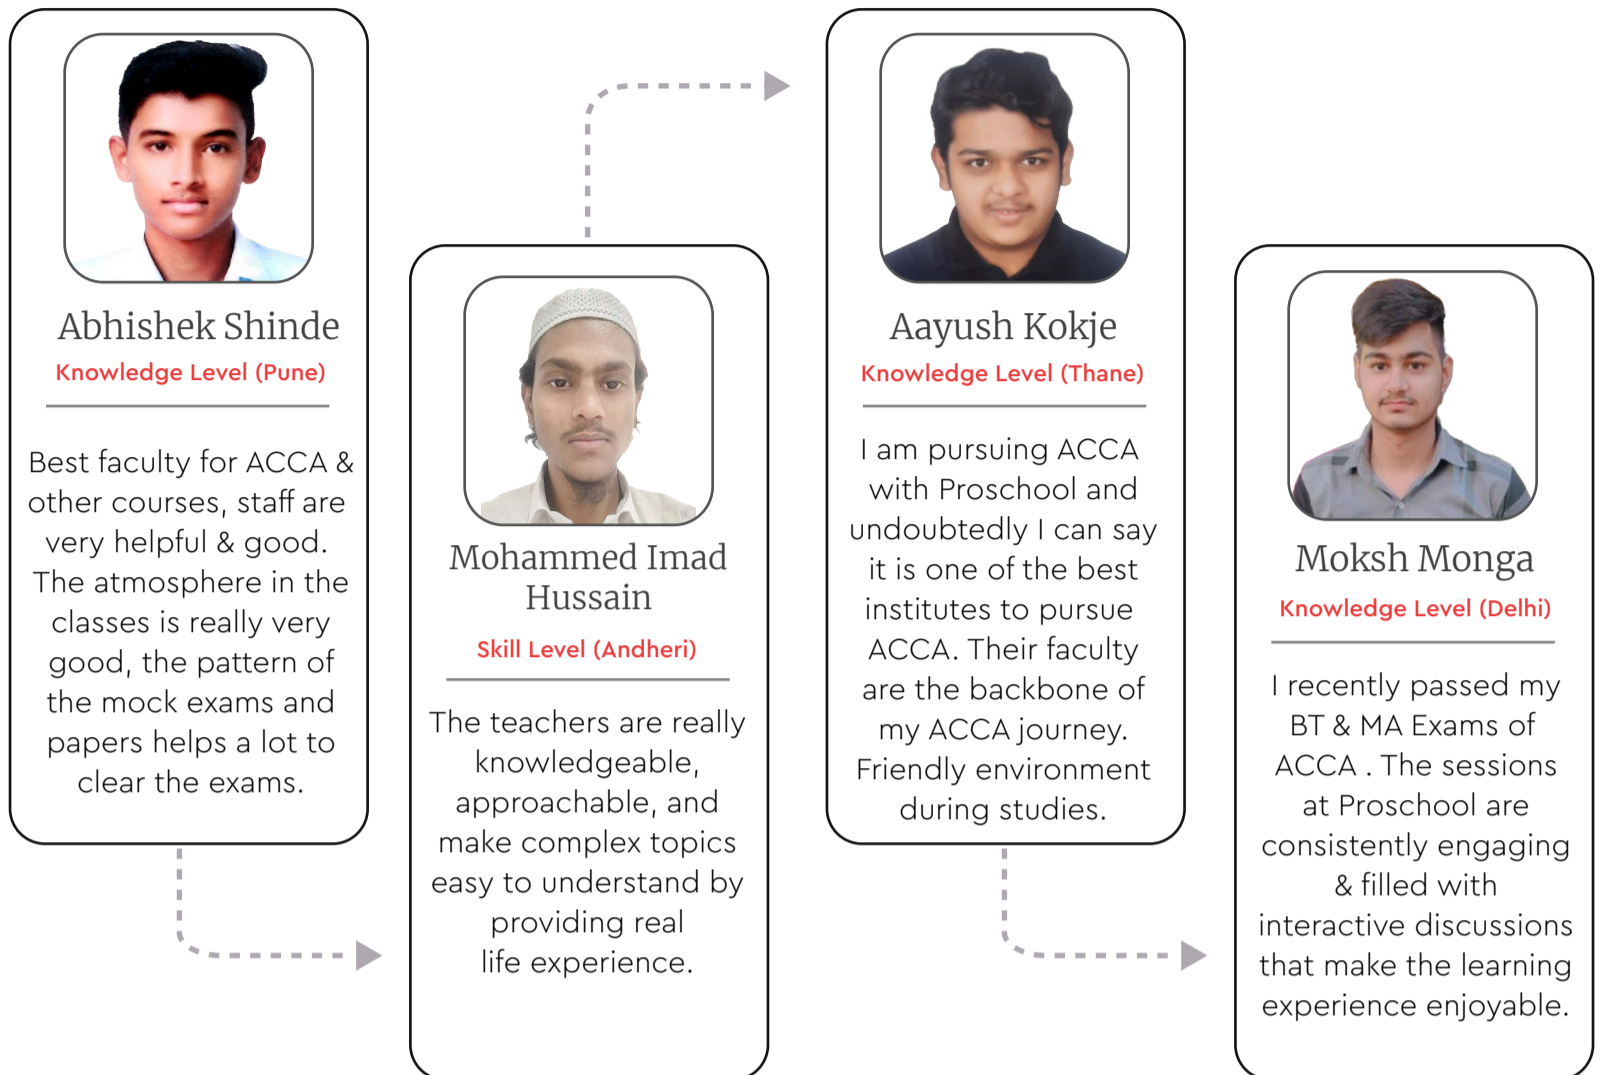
Abhishek Shinde
Knowledge Level (Pune)

Best faculty for ACCA & other courses, staff are very helpful & good. The atmosphere in the classes is really very good, the pattern of the mock exams and papers helps a lot to clear the exams.

Mohammed Imad Hussain
Skill Level (Andheri)

The teachers are really knowledgeable, approachable, and make complex topics easy to understand by providing real life experience.

Aayush Kokje
Knowledge Level (Thane)

I am pursuing ACCA with Proschool and undoubtedly I can say it is one of the best institutes to pursue ACCA. Their faculty are the backbone of my ACCA journey. Friendly environment during studies.

Moksh Monga
Knowledge Level (Delhi)

I recently passed my BT & MA Exams of ACCA . The sessions at Proschool are consistently engaging & filled with interactive discussions that make the learning experience enjoyable.